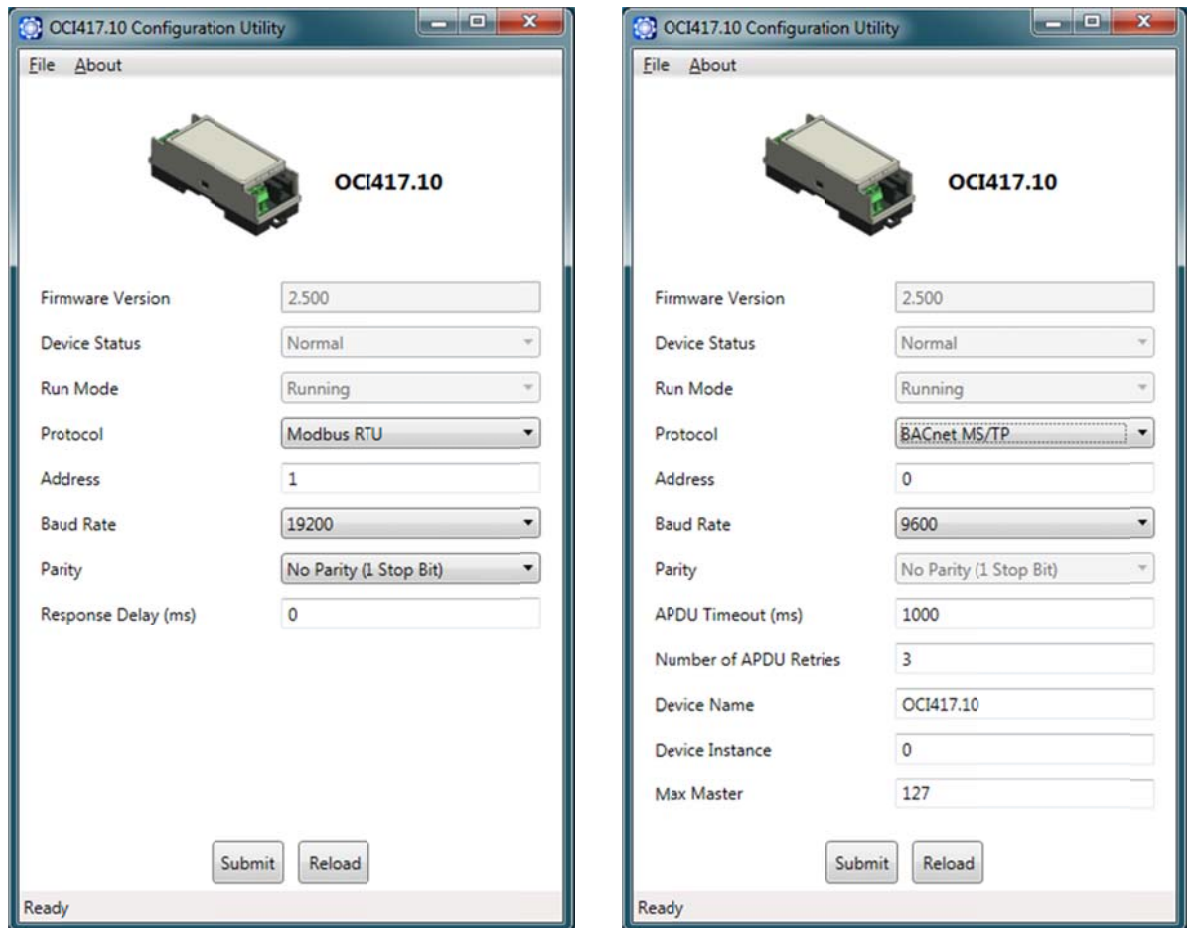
OCI417.10 Configuration Utility

File About

OCI417.10

| | |
|---|---|
| Firmware Version | 2.500 |
| Device Status | Normal |
| Run Mode | Running |
| Protocol | Modbus RTU |
| Address | 1 |
| Baud Rate | 19200 |
| Parity | No Parity (1 Stop Bit) |
| Response Delay (ms) | 0 |

Submit Reload

Ready

OCI417.10 Configuration Utility

File About

OCI417.10

| | |
|---|---|
| Firmware Version | 2.500 |
| Device Status | Normal |
| Run Mode | Running |
| Protocol | BACnet MS/TP |
| Address | 0 |
| Baud Rate | 9600 |
| Parity | No Parity (1 Stop Bit) |
| APDU Timeout (ms) | 1000 |
| Number of APDU Retries | 3 |
| Device Name | OCI417.10 |
| Device Instance | 0 |
| Max Master | 127 |

Submit Reload

Ready